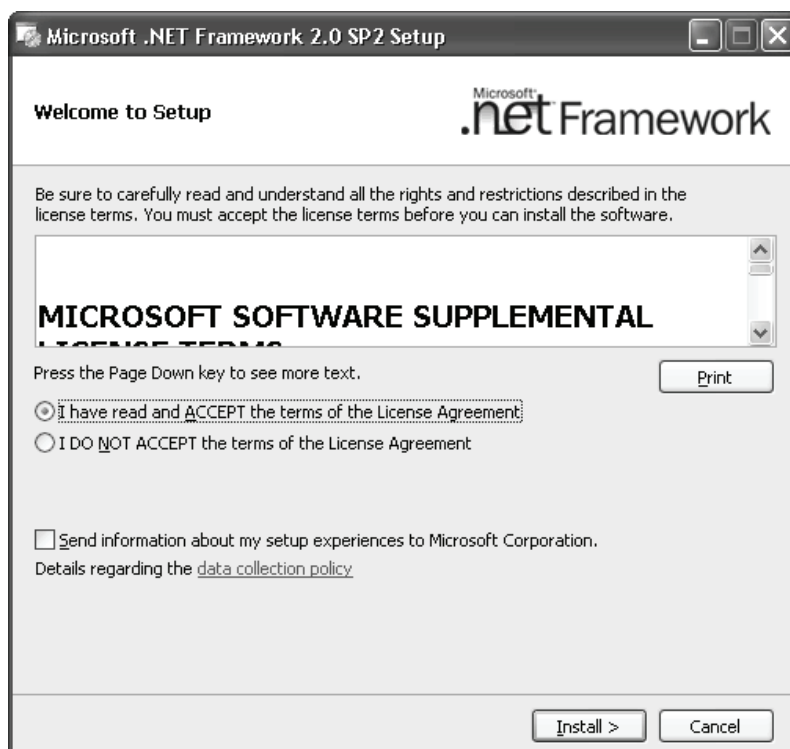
Microsoft .NET Framework 2.0 SP2 Setup

Welcome to Setup

Microsoft .net Framework

Be sure to carefully read and understand all the rights and restrictions described in the license terms. You must accept the license terms before you can install the software.

MICROSOFT SOFTWARE SUPPLEMENTAL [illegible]

Press the Page Down key to see more text.

Print

I have read and ACCEPT the terms of the License Agreement

I DO NOT ACCEPT the terms of the License Agreement

Send information about my setup experiences to Microsoft Corporation.

Details regarding the data collection policy

Install >

Cancel